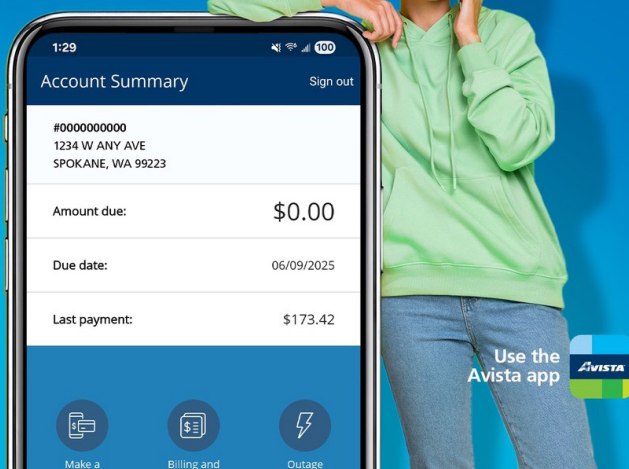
1:29

100

Account Summary

Sign out

#0000000000
1234 W ANY AVE
SPOKANE, WA 99223

Amount due:

$0.00

Due date:

06/09/2025

Last payment:

$173.42

Make a

Billing and

Outage

Use the Avista app

AVISTA